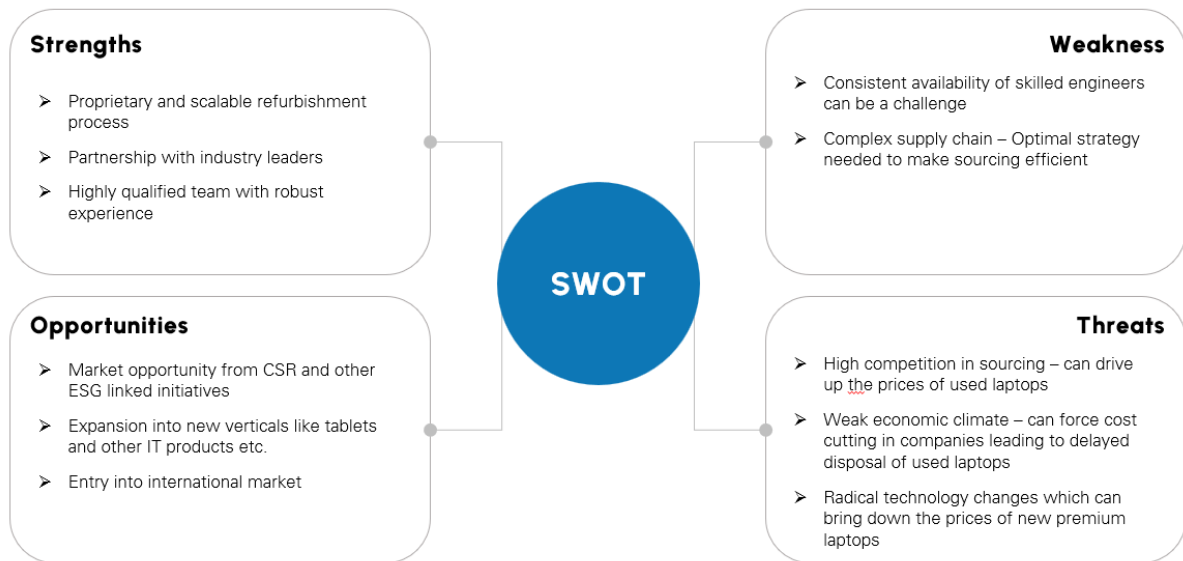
Strengths

➢ Proprietary and scalable refurbishment process

➢ Partnership with industry leaders

➢ Highly qualified team with robust experience

Weakness

➢ Consistent availability of skilled engineers can be a challenge

➢ Complex supply chain – Optimal strategy needed to make sourcing efficient

SWOT

Opportunities

➢ Market opportunity from CSR and other ESG linked initiatives

➢ Expansion into new verticals like tablets and other IT products etc.

➢ Entry into international market

Threats

➢ High competition in sourcing – can drive up the prices of used laptops

➢ Weak economic climate – can force cost cutting in companies leading to delayed disposal of used laptops

➢ Radical technology changes which can bring down the prices of new premium laptops